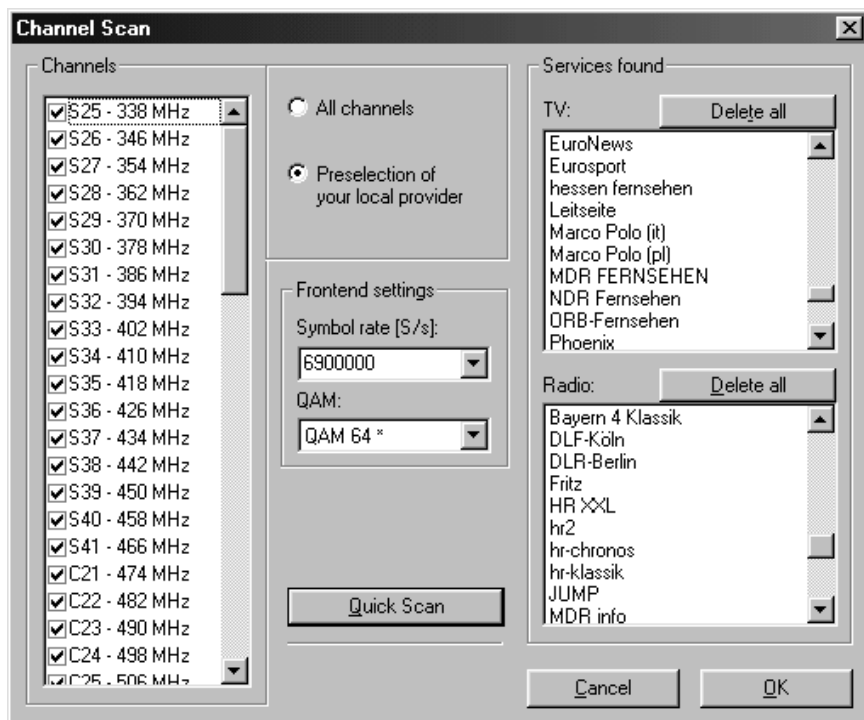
Channel Scan

Channels

S25 - 338 MHz
S26 - 346 MHz
S27 - 354 MHz
S28 - 362 MHz
S29 - 370 MHz
S30 - 378 MHz
S31 - 386 MHz
S32 - 394 MHz
S33 - 402 MHz
S34 - 410 MHz
S35 - 418 MHz
S36 - 426 MHz
S37 - 434 MHz
S38 - 442 MHz
S39 - 450 MHz
S40 - 458 MHz
S41 - 466 MHz
C21 - 474 MHz
C22 - 482 MHz
C23 - 490 MHz
C24 - 498 MHz
C25 - 506 MHz

All channels

Preselection of your local provider

Frontend settings

Symbol rate [S/s]:

6900000

QAM:

QAM 64 *

Quick Scan

Services found

TV:

Delete all

EuroNews
Eurosport
hessen fernsehen
Leitseite
Marco Polo (it)
Marco Polo (pl)
MDR FERNSEHEN
NDR Fernsehen
ORB-Fernsehen
Phoenix

Radio:

Delete all

Bayern 4 Klassik
DLF-Köln
DLR-Berlin
Fritz
HR XXL
hr2
hr-chronos
hr-klassik
JUMP
MDR info

Cancel

OK